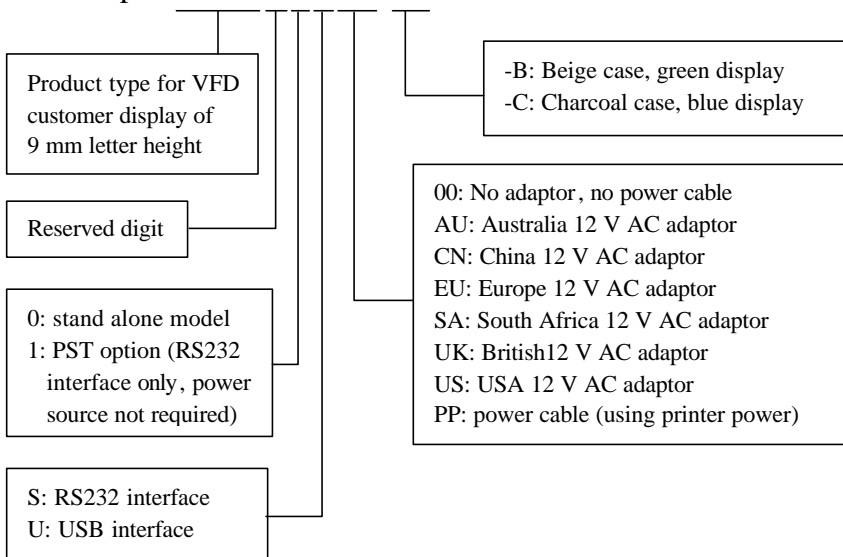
Product type for VFD customer display of 9 mm letter height

Reserved digit

0: stand alone model
1: PST option (RS232 interface only, power source not required)

S: RS232 interface
U: USB interface

-B: Beige case, green display
-C: Charcoal case, blue display

00: No adaptor, no power cable
AU: Australia 12 V AC adaptor
CN: China 12 V AC adaptor
EU: Europe 12 V AC adaptor
SA: South Africa 12 V AC adaptor
UK: British12 V AC adaptor
US: USA 12 V AC adaptor
PP: power cable (using printer power)